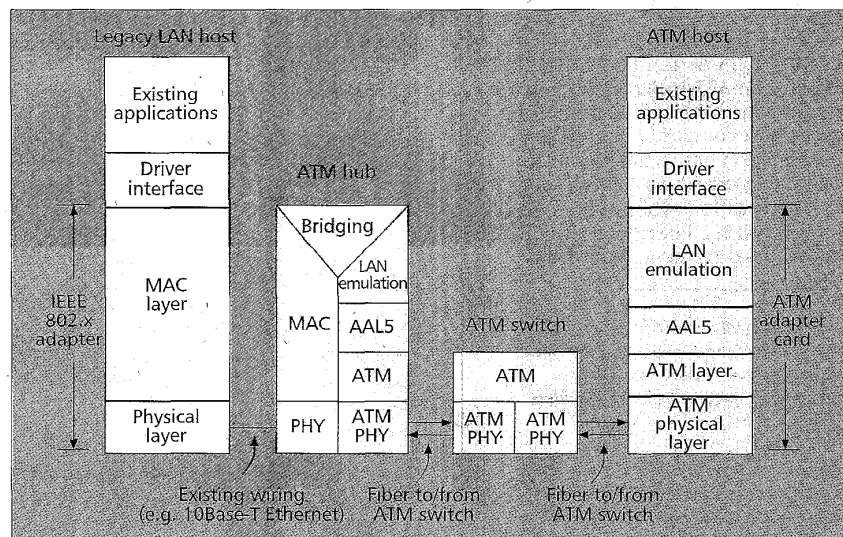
Legacy LAN host

Existing applications

Driver interface

IEEE 802.x adapter

MAC layer

Physical layer

ATM hub

Bridging

MAC

LAN emulation

AAL5

ATM

PHY

ATM PHY

ATM switch

ATM

ATM PHY

ATM PHY

ATM host

Existing applications

Driver interface

LAN emulation

AAL5

ATM layer

ATM physical layer

ATM adapter card

Existing wiring (e.g. 10Base-T Ethernet)

Fiber to/from ATM switch

Fiber to/from ATM switch